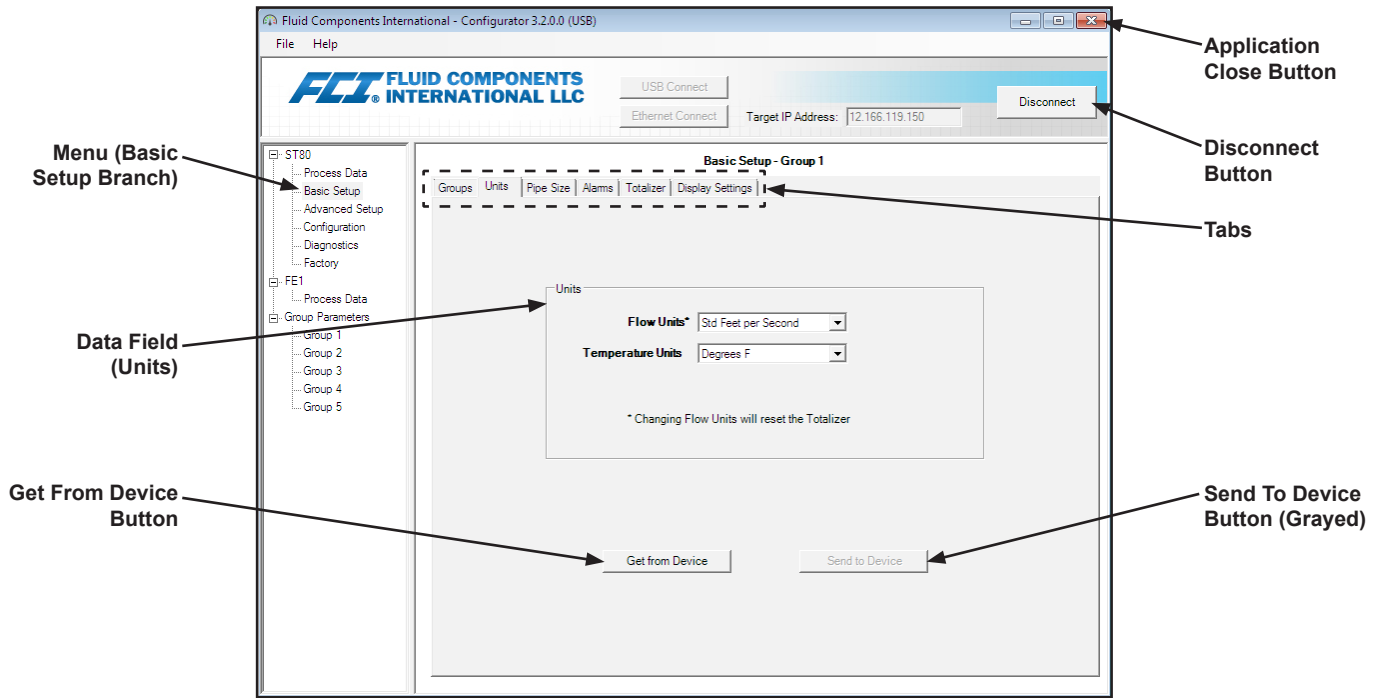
Fluid Components International - Configurator 3.2.0.0 (USB)

File Help

FCI FLUID COMPONENTS INTERNATIONAL LLC

USB Connect

Ethernet Connect

Target IP Address: 12.166.119.150

Disconnect

Application Close Button

Disconnect Button

Menu (Basic Setup Branch)

ST80
Process Data
Basic Setup
Advanced Setup
Configuration
Diagnostics
Factory
FE1
Process Data
Group Parameters
Group 1
Group 2
Group 3
Group 4
Group 5

Basic Setup - Group 1

Groups | Units | Pipe Size | Alarms | Totalizer | Display Settings

Tabs

Data Field (Units)

Units

Flow Units* Std Feet per Second

Temperature Units Degrees F

* Changing Flow Units will reset the Totalizer

Get From Device Button

Get from Device

Send to Device

Send To Device Button (Grayed)